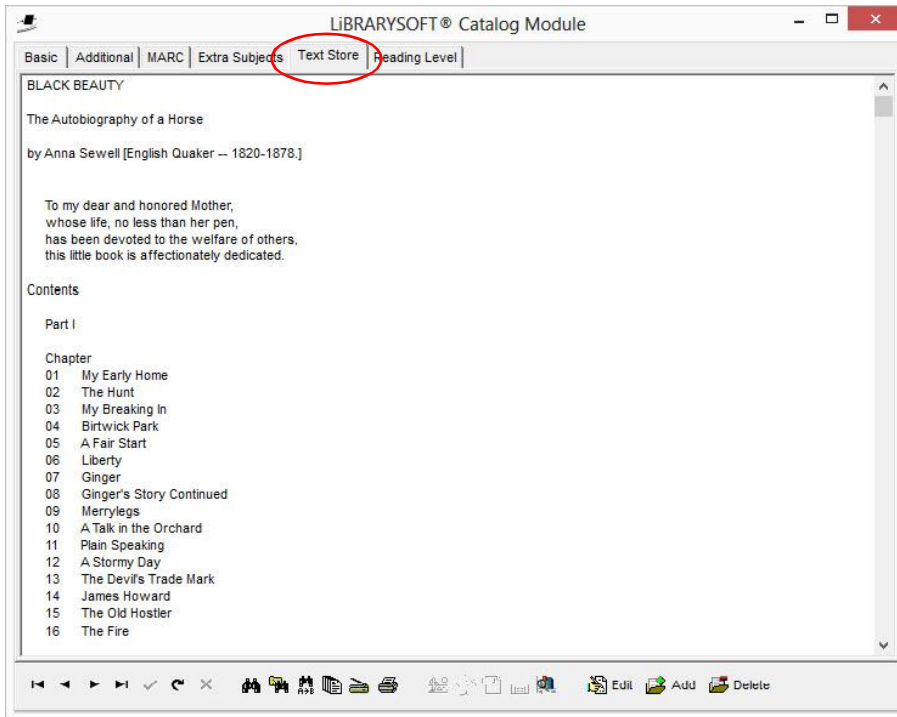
LiBRARYSOFT® Catalog Module

Basic | Additional | MARC | Extra Subjects | Text Store | Reading Level

BLACK BEAUTY

The Autobiography of a Horse

by Anna Sewell [English Quaker -- 1820-1878.]

To my dear and honored Mother,
whose life, no less than her pen,
has been devoted to the welfare of others,
this little book is affectionately dedicated.

Contents

Part I

Chapter
01 My Early Home
02 The Hunt
03 My Breaking In
04 Birtwick Park
05 A Fair Start
06 Liberty
07 Ginger
08 Ginger's Story Continued
09 Merrylegs
10 A Talk in the Orchard
11 Plain Speaking
12 A Stormy Day
13 The Devil's Trade Mark
14 James Howard
15 The Old Hostler
16 The Fire

Edit Add Delete